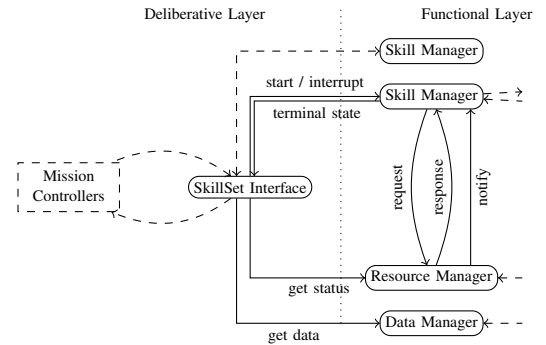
Deliberative Layer

Functional Layer

Skill Manager

start / interrupt

Skill Manager

terminal state

Mission Controllers

SkillSet Interface

request

response

notify

Resource Manager

get status

Data Manager

get data